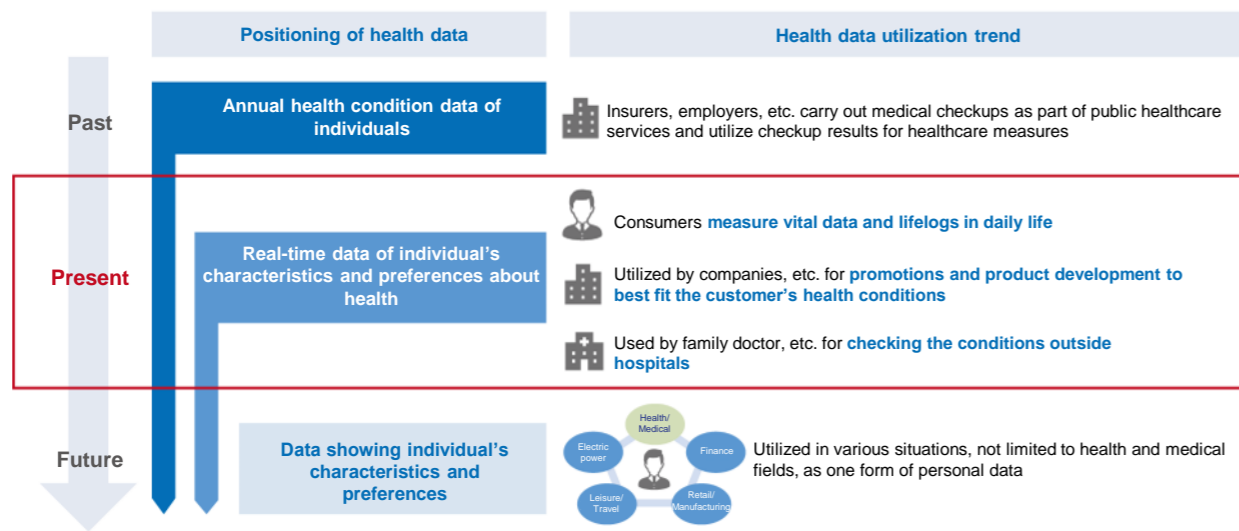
Positioning of health data

Health data utilization trend

Past

Annual health condition data of individuals

Insurers, employers, etc. carry out medical checkups as part of public healthcare services and utilize checkup results for healthcare measures

Present

Real-time data of individual's characteristics and preferences about health

Consumers measure vital data and lifelogs in daily life

Utilized by companies, etc. for promotions and product development to best fit the customer's health conditions

Used by family doctor, etc. for checking the conditions outside hospitals

Future

Data showing individual's characteristics and preferences

Health/ Medical

Finance

Retail/ Manufacturing

Leisure/ Travel

Electric power

Utilized in various situations, not limited to health and medical fields, as one form of personal data